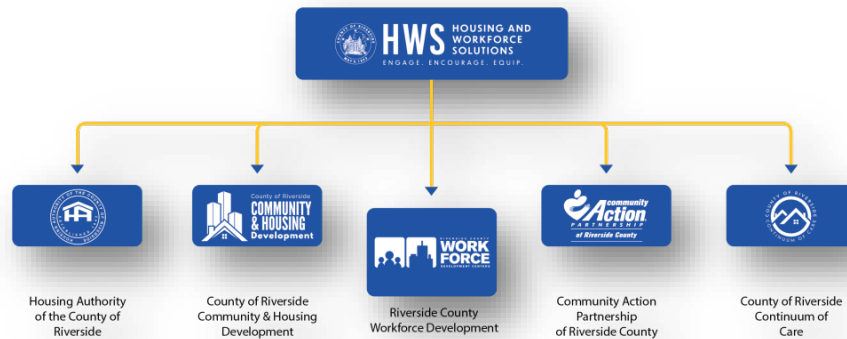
COUNTY OF RIVERSIDE
HWS HOUSING AND WORKFORCE SOLUTIONS
ENGAGE. ENCOURAGE. EQUIP.

HOUSING AUTHORITY OF THE COUNTY OF RIVERSIDE

Housing Authority of the County of Riverside

County of Riverside
COMMUNITY & HOUSING
Development

County of Riverside Community & Housing Development

RIVERSIDE COUNTY
WORK FORCE
DEVELOPMENT CENTERS

Riverside County Workforce Development

community Action
PARTNERSHIP
of Riverside County

Community Action Partnership of Riverside County

COUNTY OF RIVERSIDE CONTINUUM OF CARE

County of Riverside Continuum of Care